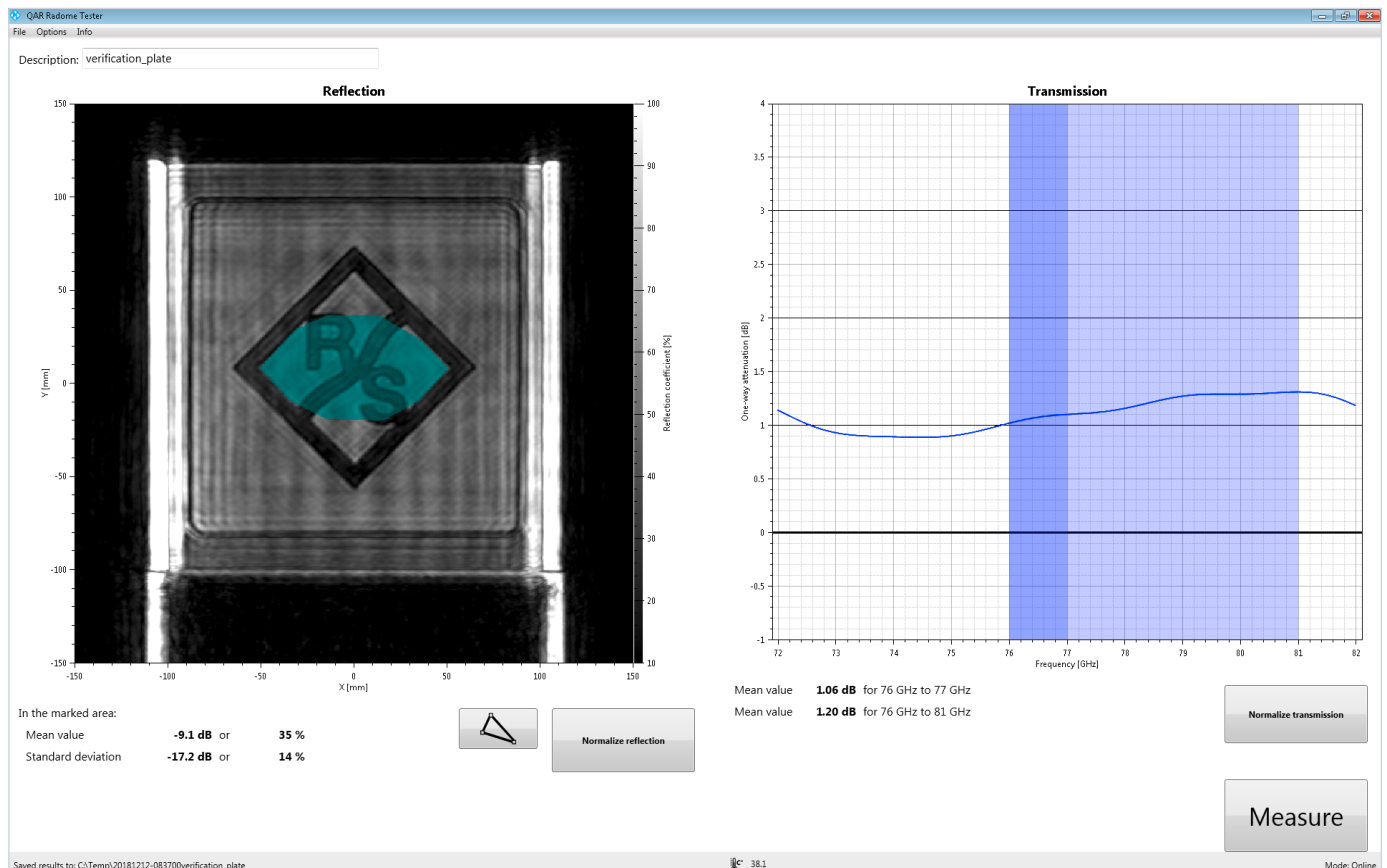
QAR Radome Tester

File Options Info

Description: verification_plate

Reflection

150
100
50
0
-50
-100
-150

Y [mm]

-150 -100 -50 0 50 100 150
X [mm]

100
90
80
70
60
50
40
30
20
10

Reflection coefficient [%]

R S

Transmission

4
3.5
3
2.5
2
1.5
1
0.5
0
-0.5
-1

One-way attenuation [dB]

72 73 74 75 76 77 78 79 80 81 82
Frequency [GHz]

In the marked area:

| | | | |
|---|---|---|---|
| Mean value | -9.1 dB | or | 35 % |
| Standard deviation | -17.2 dB | or | 14 % |

Normalize reflection

Mean value **1.06 dB** for 76 GHz to 77 GHz

Mean value **1.20 dB** for 76 GHz to 81 GHz

Normalize transmission

Measure

Saved results to: C:\Temp\20181212-083700verification_plate

38.1

Mode: Online